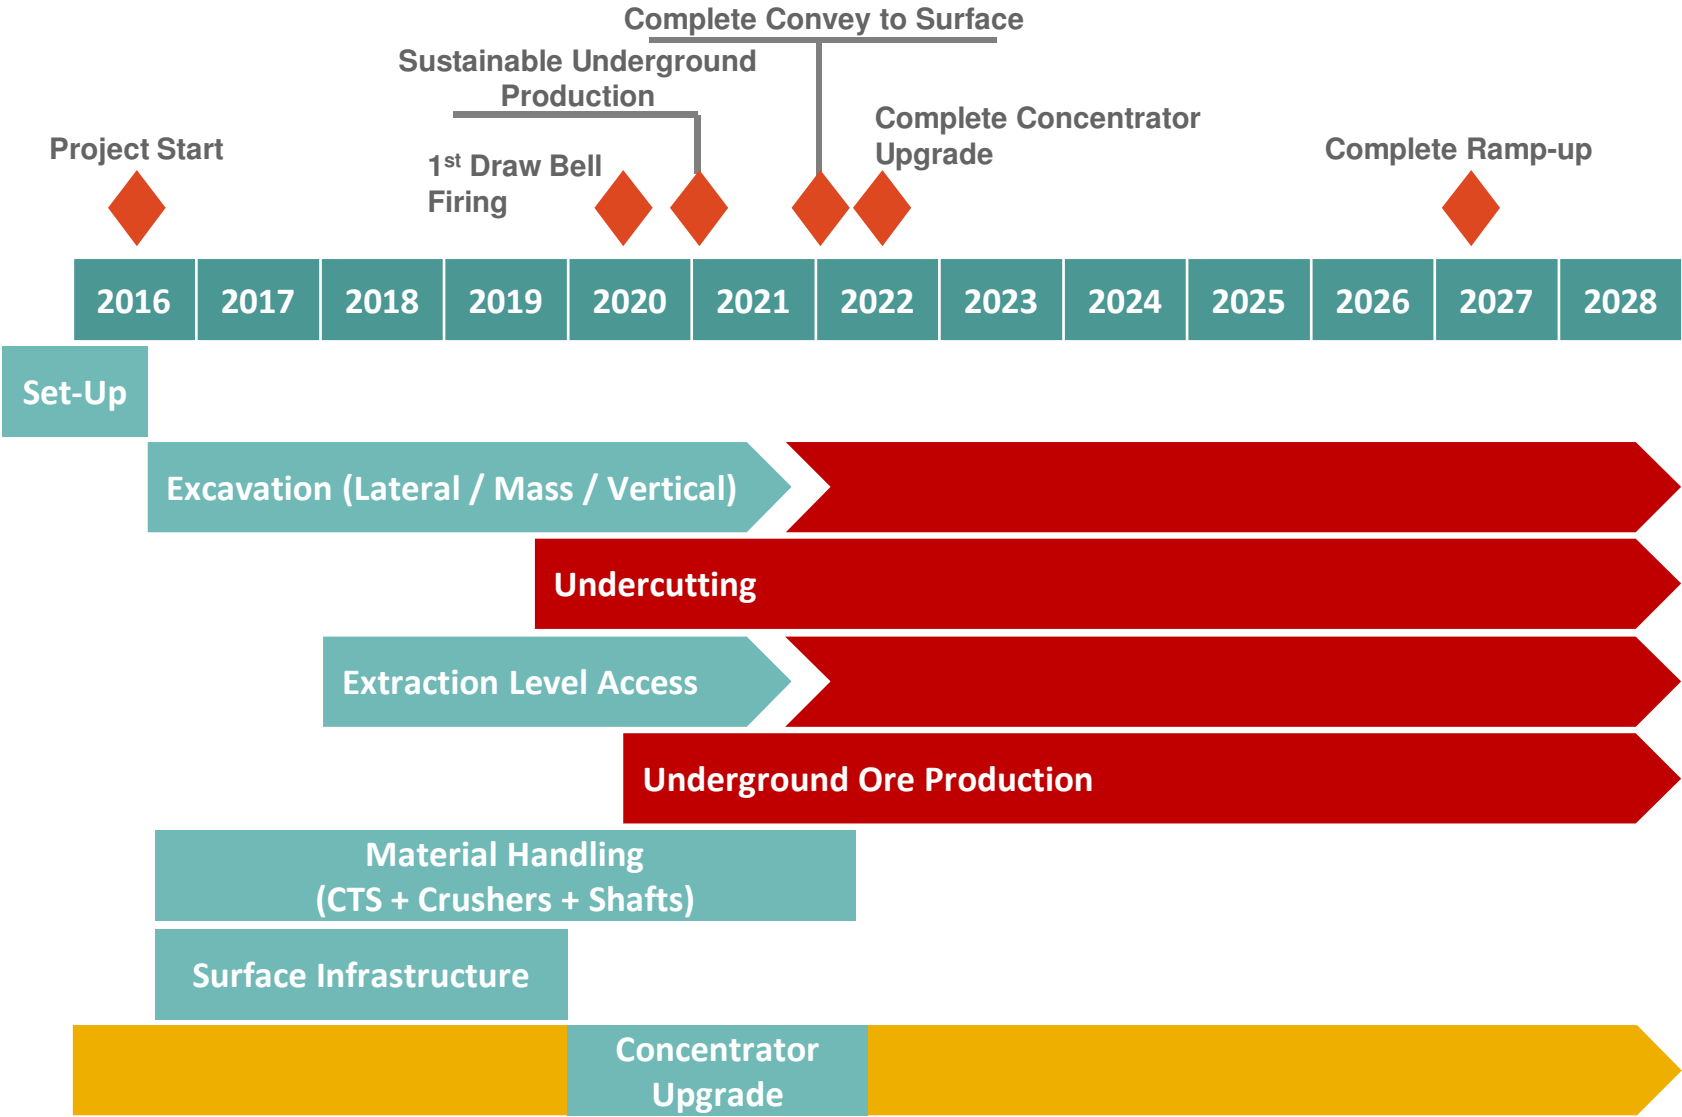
Complete Convey to Surface

Sustainable Underground Production

Project Start

1$^{st}$ Draw Bell Firing

Complete Concentrator Upgrade

Complete Ramp-up

| 2016 | 2017 | 2018 | 2019 | 2020 | 2021 | 2022 | 2023 | 2024 | 2025 | 2026 | 2027 | 2028 |
|---|---|---|---|---|---|---|---|---|---|---|---|---|

Set-Up

Excavation (Lateral / Mass / Vertical)

Undercutting

Extraction Level Access

Underground Ore Production

Material Handling (CTS + Crushers + Shafts)

Surface Infrastructure

Concentrator Upgrade